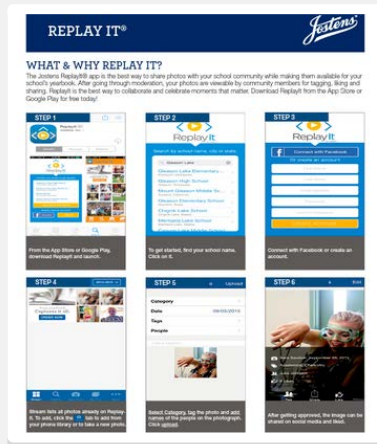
REPLAY IT®

Jostens

WHAT & WHY REPLAY IT?

The Jostens ReplayIt® app is the best way to share photos with your school community while making them available for your school's yearbook. After going through moderation, your photos are viewable by community members for tagging, liking and sharing. ReplayIt is the best way to collaborate and celebrate moments that matter. Download ReplayIt from the App Store or Google Play for free today!

STEP 1

From the App Store or Google Play, download ReplayIt and launch.

STEP 2

ReplayIt

Search by school name, city or zip

Gleason Lake

Gleason Lake Elementary

Gleason High School

Mount Gleason Middle School

Gleason Elementary School

Clayola Lake School

Montana Lake School

To get started, find your school name. Click on it.

STEP 3

ReplayIt

Connect with Facebook

Connect with Facebook or create an account.

STEP 4

Explore it all

Stream lists all photos already on ReplayIt. To add, click the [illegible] tab to add from your photo library or to take a new photo.

STEP 5

Upload

Category

Date 09/03/2014

Tags

People

Select Category, tag the photo and add names of the people on the photograph. Click upload.

STEP 6

Edit

After getting approved, the image can be shared on social media and liked.